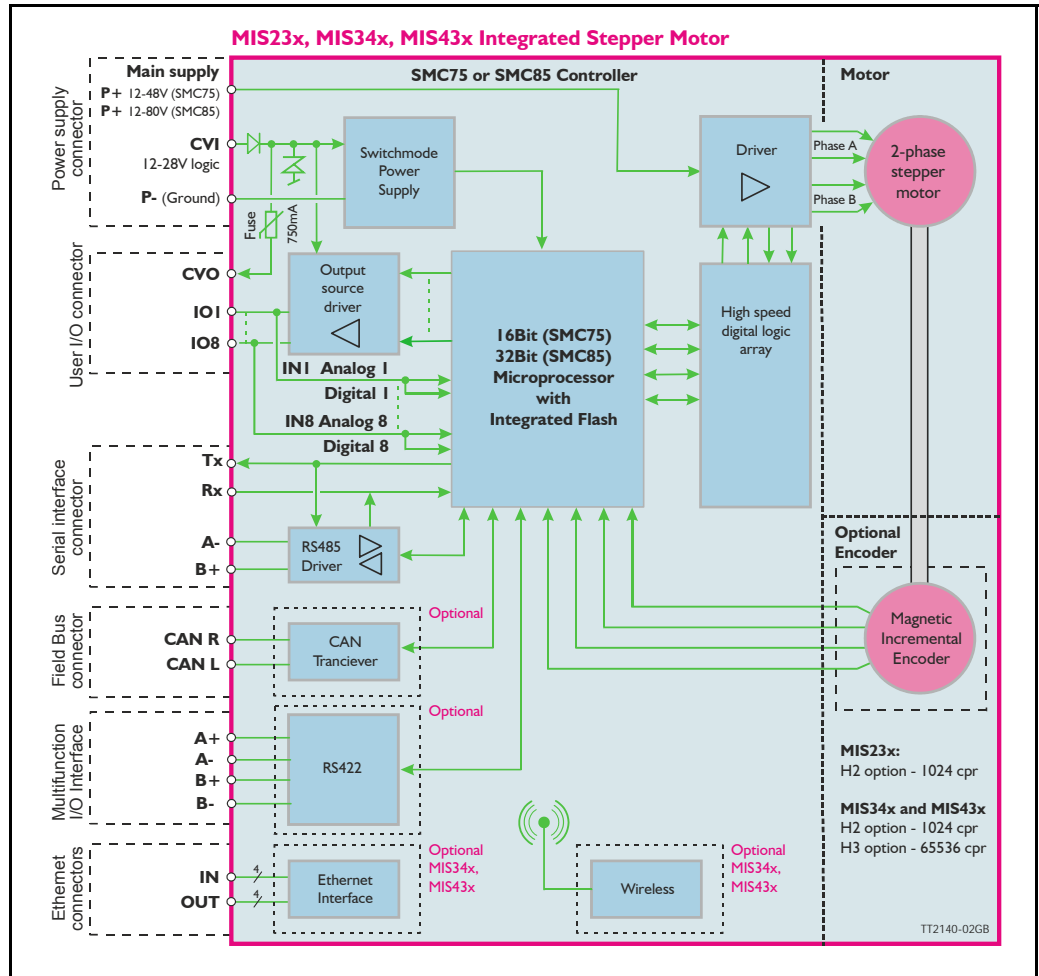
MIS23x, MIS34x, MIS43x Integrated Stepper Motor

Power supply connector

Main supply
P+ 12-48V (SMC75)
P+ 12-80V (SMC85)

CVI
12-28V logic

P- (Ground)

SMC75 or SMC85 Controller

Motor

Switchmode Power Supply

Driver

Phase A

Phase B

2-phase stepper motor

Fuse
750mA

User I/O connector

CVO

IO1

IO8

Output source driver

IN1 Analog 1
Digital 1
IN8 Analog 8
Digital 8

16Bit (SMC75)
32Bit (SMC85)
Microprocessor with Integrated Flash

High speed digital logic array

Serial interface connector

Tx
Rx
A-
B+

RS485 Driver

Optional Encoder

Magnetic Incremental Encoder

Field Bus connector

CAN R
CAN L

Optional

CAN Tranciever

Multifunction I/O Interface

A+
A-
B+
B-

Optional

RS422

MIS23x:
H2 option - 1024 cpr

MIS34x and MIS43x
H2 option - 1024 cpr
H3 option - 65536 cpr

Ethernet connectors

IN
OUT

4
4

Optional
MIS34x,
MIS43x

Ethernet Interface

Wireless

Optional
MIS34x,
MIS43x

TT2140-02GB